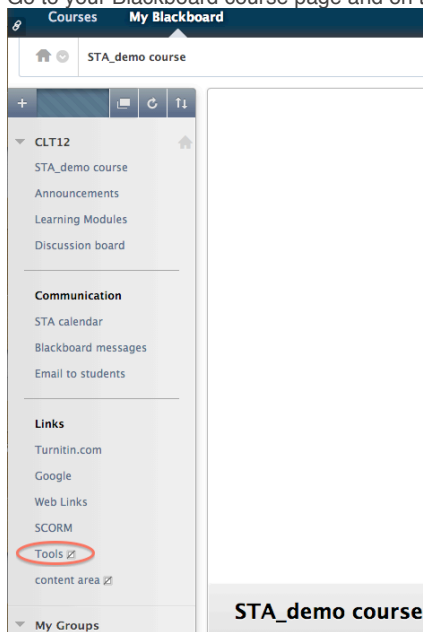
Go to your Blackboard course page and on t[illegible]

Courses My Blackboard

STA_demo course

CLT12

STA_demo course

Announcements

Learning Modules

Discussion board

Communication

STA calendar

Blackboard messages

Email to students

Links

Turnitin.com

Google

Web Links

SCORM

Tools

content area

My Groups

STA_demo course